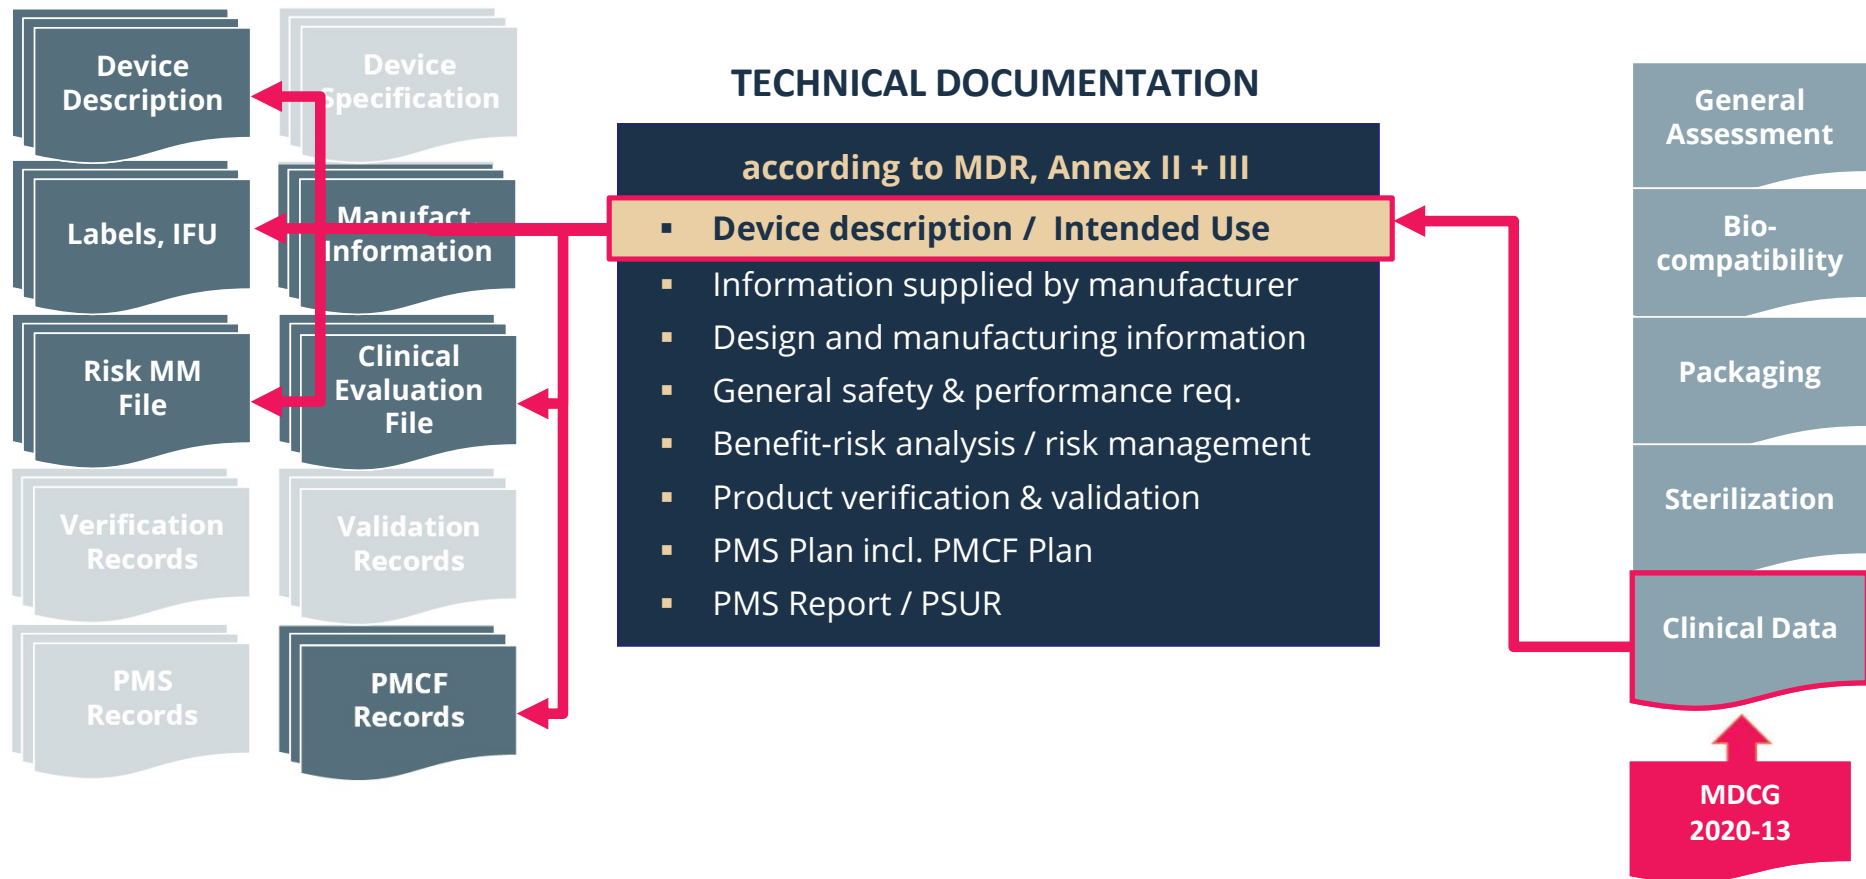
Device Description

Device Specification

Labels, IFU

Manufact. Information

Risk MM File

Clinical Evaluation File

Verification Records

Validation Records

PMS Records

PMCF Records

TECHNICAL DOCUMENTATION

according to MDR, Annex II + III

- Device description / Intended Use
- Information supplied by manufacturer
- Design and manufacturing information
- General safety & performance req.
- Benefit-risk analysis / risk management
- Product verification & validation
- PMS Plan incl. PMCF Plan
- PMS Report / PSUR

General Assessment

Bio-compatibility

Packaging

Sterilization

Clinical Data

MDCG 2020-13